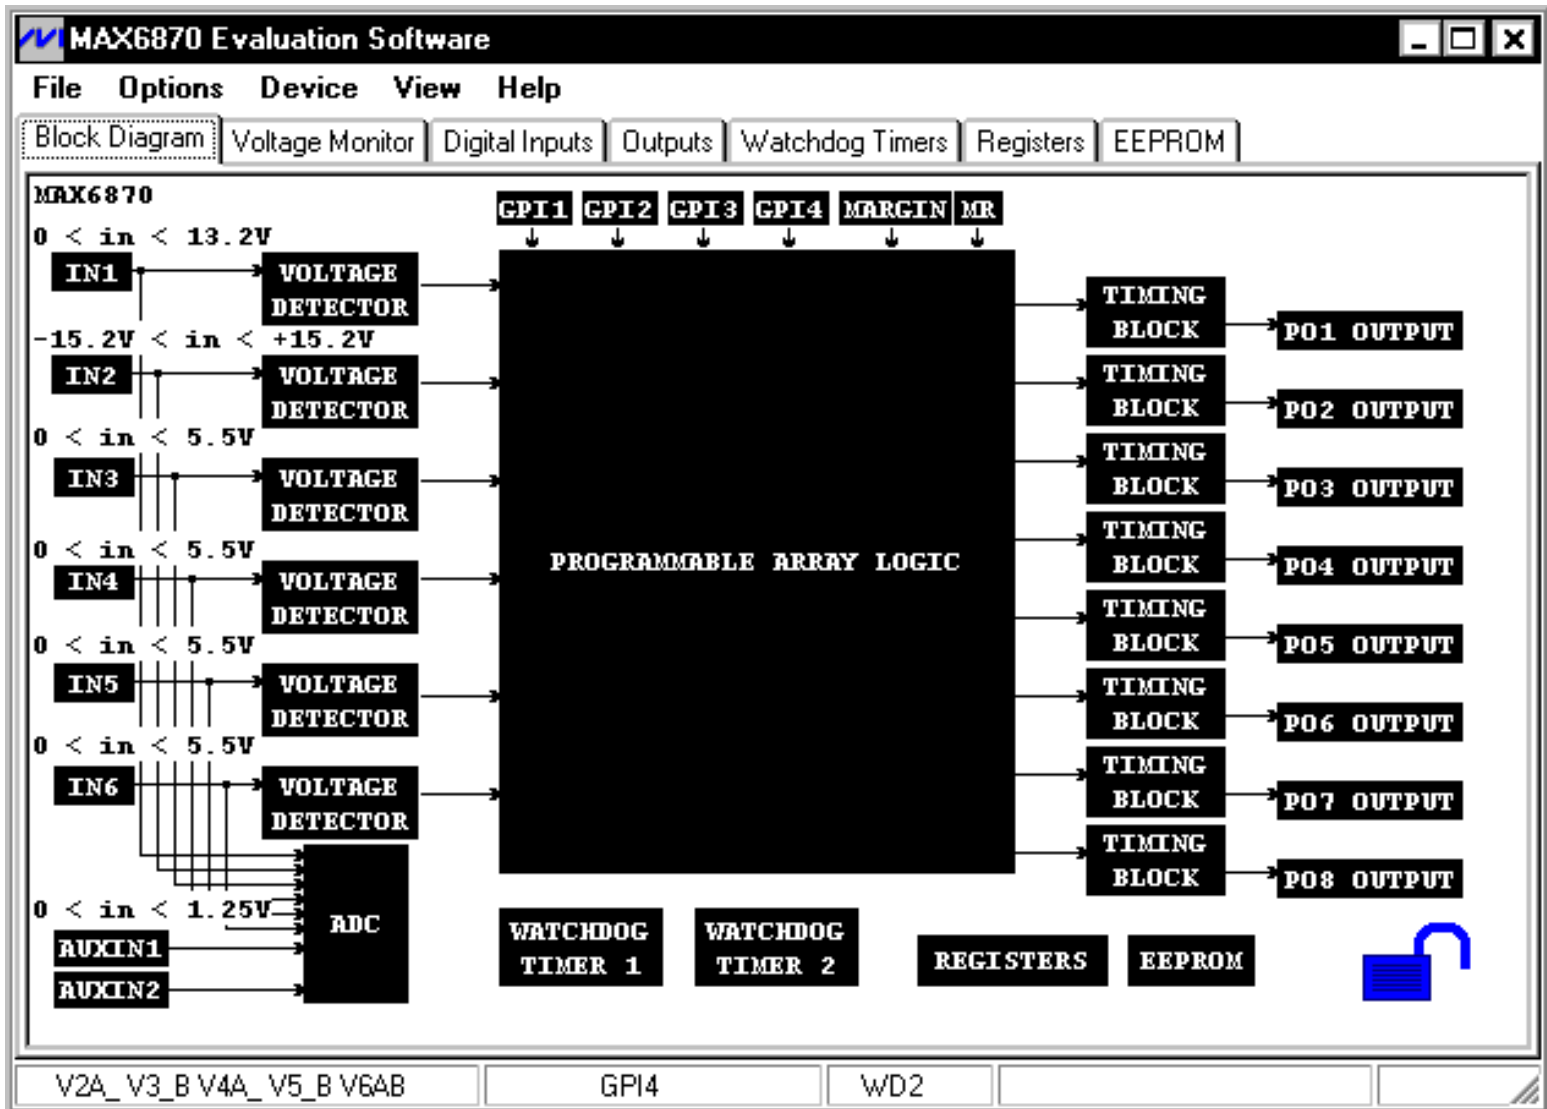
MAX6870 Evaluation Software

File Options Device View Help

Block Diagram | Voltage Monitor | Digital Inputs | Outputs | Watchdog Timers | Registers | EEPROM

MAX6870

GPI1 GPI2 GPI3 GPI4 MARGIN MR

0 < in < 13.2V
IN1
VOLTAGE DETECTOR

-15.2V < in < +15.2V
IN2
VOLTAGE DETECTOR

0 < in < 5.5V
IN3
VOLTAGE DETECTOR

0 < in < 5.5V
IN4
VOLTAGE DETECTOR

0 < in < 5.5V
IN5
VOLTAGE DETECTOR

0 < in < 5.5V
IN6
VOLTAGE DETECTOR

0 < in < 1.25V
AUXIN1
AUXIN2
ADC

PROGRAMMABLE ARRAY LOGIC

TIMING BLOCK
PO1 OUTPUT
TIMING BLOCK
PO2 OUTPUT
TIMING BLOCK
PO3 OUTPUT
TIMING BLOCK
PO4 OUTPUT
TIMING BLOCK
PO5 OUTPUT
TIMING BLOCK
PO6 OUTPUT
TIMING BLOCK
PO7 OUTPUT
TIMING BLOCK
PO8 OUTPUT

WATCHDOG TIMER 1
WATCHDOG TIMER 2
REGISTERS
EEPROM

V2A_ V3_B V4A_ V5_B V6AB | GPI4 | WD2